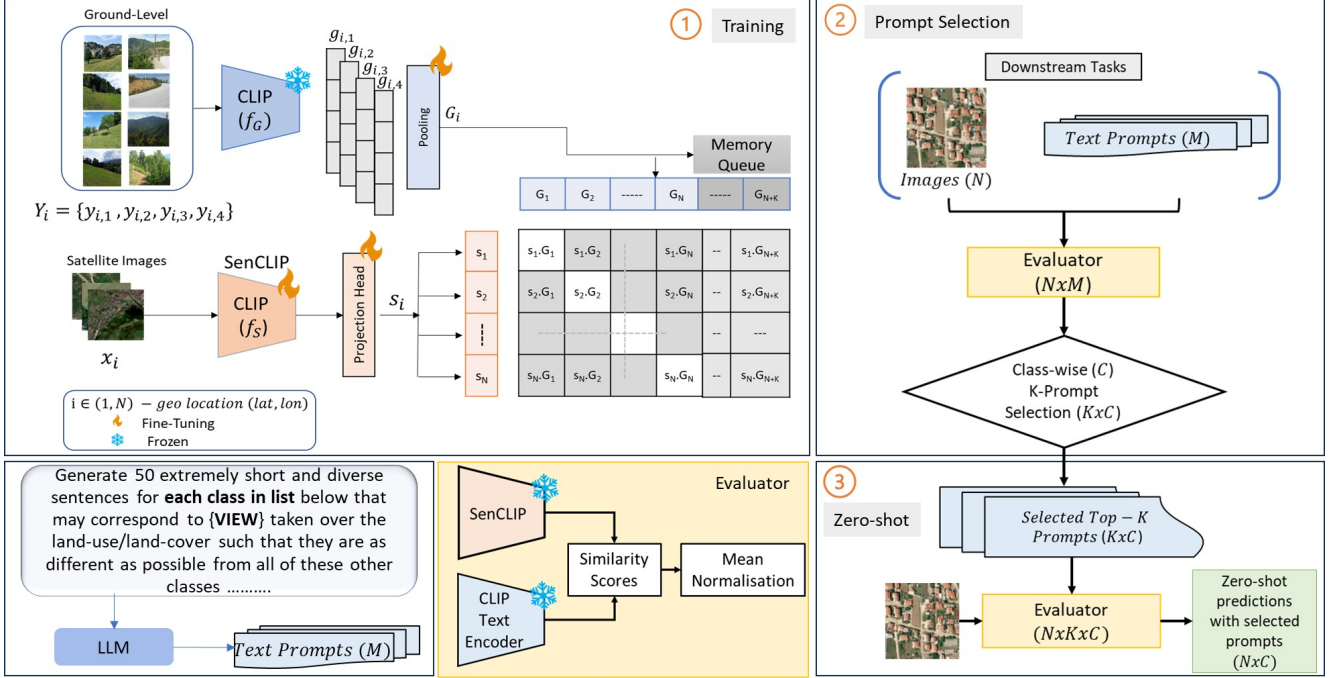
Ground-Level

CLIP
$(f_G)$

$g_{i,1}$
$g_{i,2}$
$g_{i,3}$
$g_{i,4}$

Pooling
$G_i$

1 Training

Memory Queue

| $G_1$ | $G_2$ | ----- | $G_N$ | ----- | $G_{N+K}$ |
|---|---|---|---|---|---|

$Y_i = \{y_{i,1}, y_{i,2}, y_{i,3}, y_{i,4}\}$

Satellite Images

SenCLIP
CLIP
$(f_S)$

Projection Head
$s_i$

$x_i$

$s_1$
$s_2$
$s_N$

| $s_1.G_1$ | $s_1.G_2$ | | $s_1.G_N$ | -- | $s_1.G_{N+K}$ |
|---|---|---|---|---|---|
| $s_2.G_1$ | $s_2.G_2$ | | $s_2.G_N$ | -- | $s_2.G_{N+K}$ |
| | | | | -- | --- |
| $s_N.G_1$ | $s_N.G_2$ | | $s_N.G_N$ | -- | $s_N.G_{N+K}$ |

$i \in (1, N) - geo\ location\ (lat, lon)$
Fine-Tuning
Frozen

2 Prompt Selection

Downstream Tasks

Images $(N)$

Text Prompts $(M)$

Evaluator
$(NxM)$

Class-wise $(C)$
K-Prompt
Selection $(KxC)$

Generate 50 extremely short and diverse sentences for **each class in list** below that may correspond to {**VIEW**} taken over the land-use/land-cover such that they are as different as possible from all of these other classes ..........

LLM

Text Prompts $(M)$

Evaluator

SenCLIP

CLIP
Text
Encoder

Similarity
Scores

Mean
Normalisation

3

Zero-shot

Selected Top − K
Prompts $(KxC)$

Evaluator
$(NxKxC)$

Zero-shot predictions with selected prompts
$(NxC)$